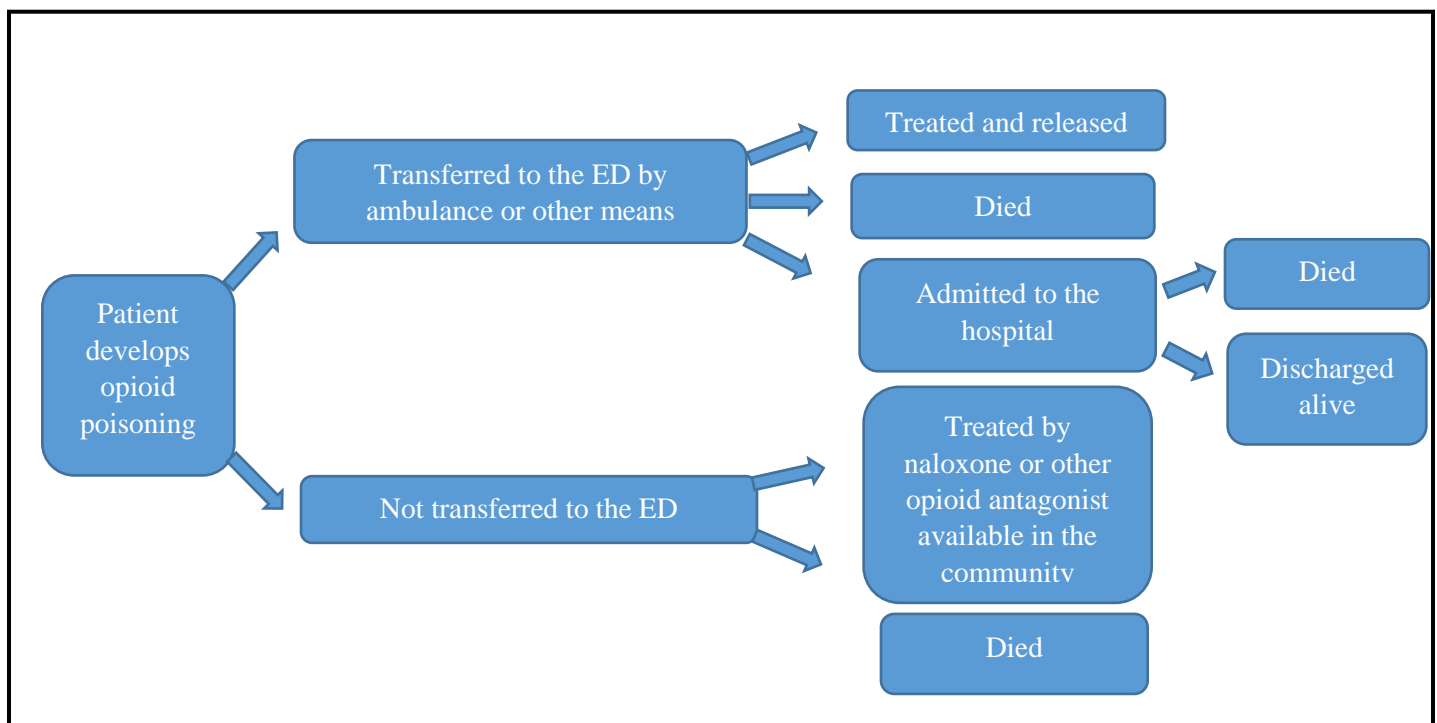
Patient develops opioid poisoning

Transferred to the ED by ambulance or other means

Treated and released

Died

Admitted to the hospital

Died

Discharged alive

Not transferred to the ED

Treated by naloxone or other opioid antagonist available in the communitv

Died